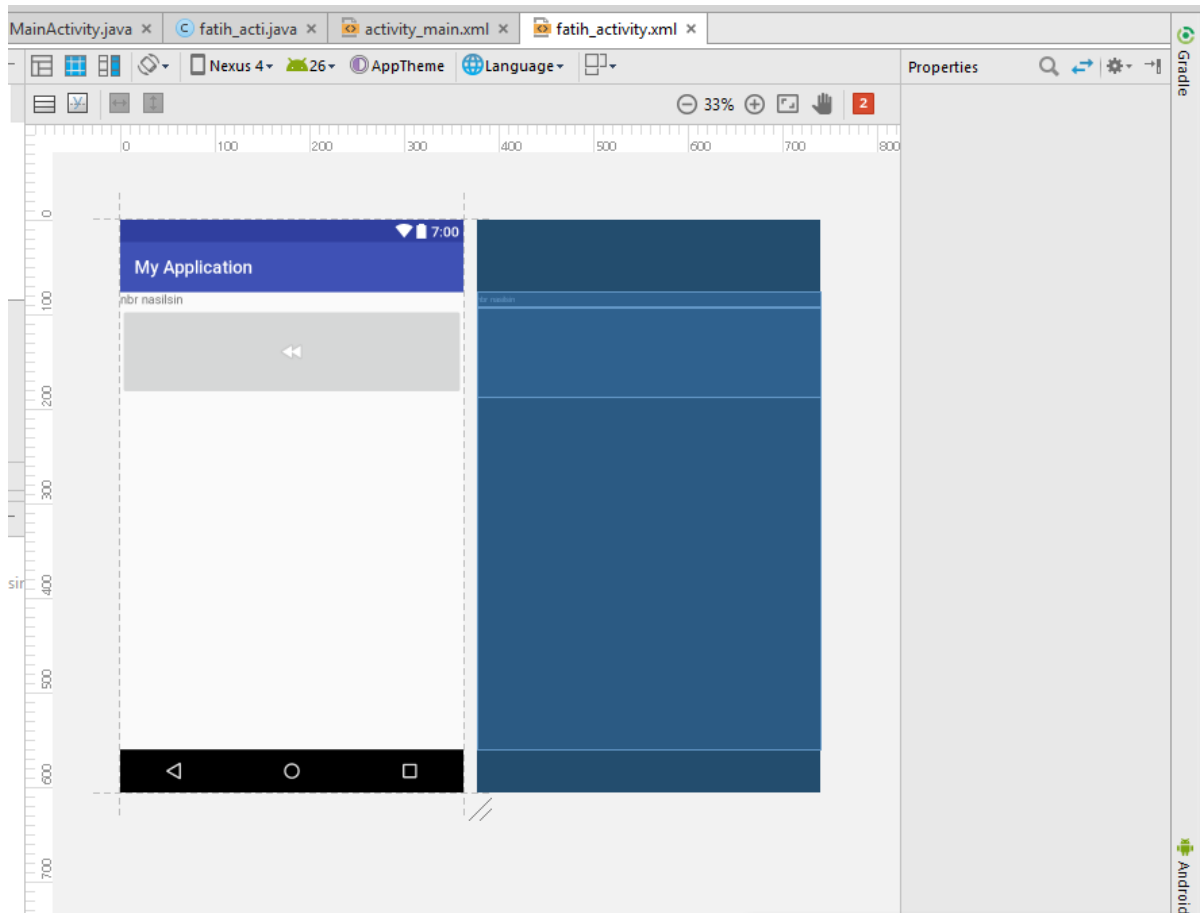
MainActivity.java × fatih_acti.java × activity_main.xml × fatih_activity.xml ×

Nexus 4 26 AppTheme Language

Properties

Gradle

33% 2

0 100 200 300 400 500 600 700 800

0 100 200 300 400 500 600 700

7:00

My Application

nbr nasilsin

nbr nasilsin

sir

Android